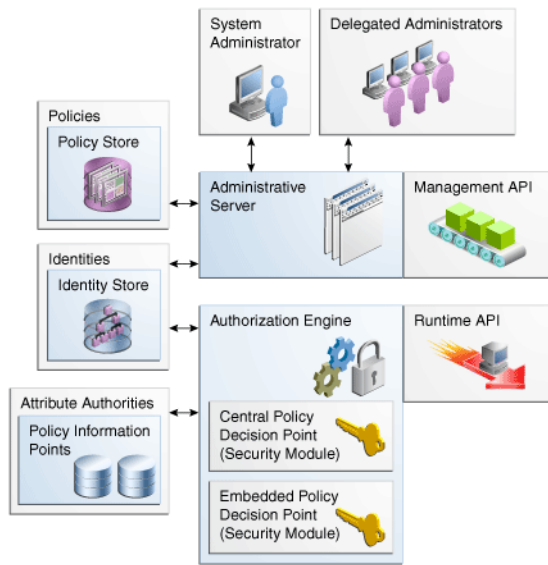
System Administrator

Delegated Administrators

Policies

Policy Store

Administrative Server

Management API

Identities

Identity Store

Authorization Engine

Runtime API

Attribute Authorities

Policy Information Points

Central Policy Decision Point (Security Module)

Embedded Policy Decision Point (Security Module)